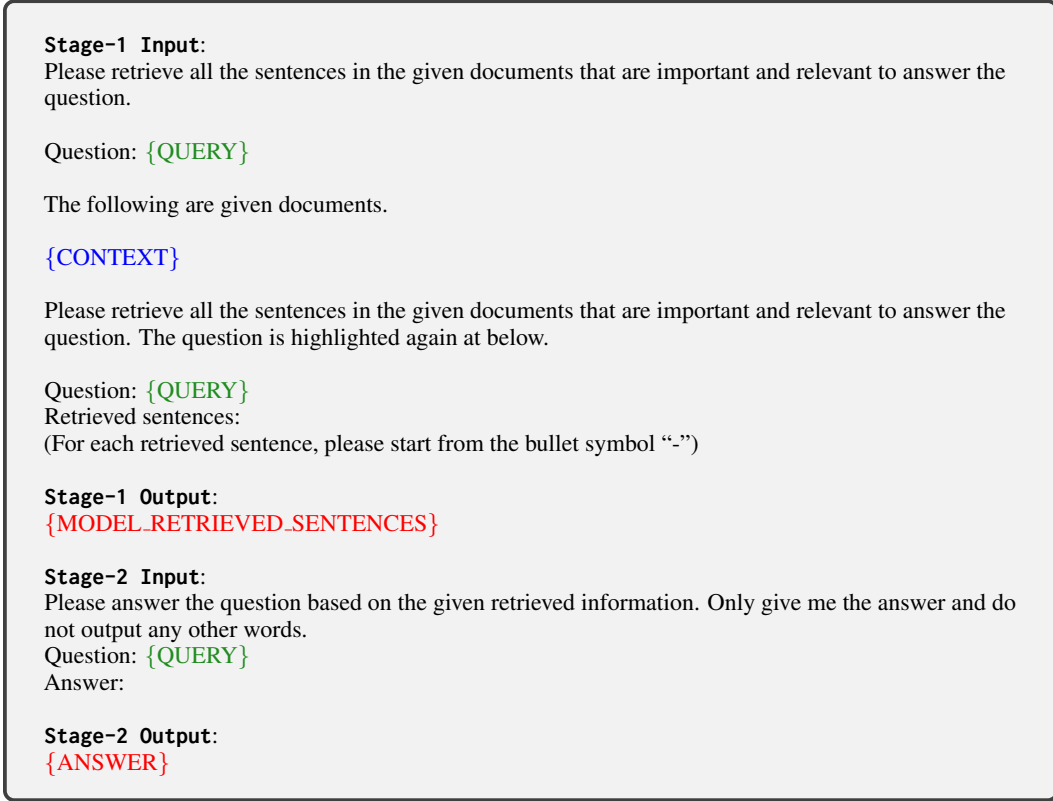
Stage-1 Input:
Please retrieve all the sentences in the given documents that are important and relevant to answer the question.

Question: {QUERY}

The following are given documents.

{CONTEXT}

Please retrieve all the sentences in the given documents that are important and relevant to answer the question. The question is highlighted again at below.

Question: {QUERY}
Retrieved sentences:
(For each retrieved sentence, please start from the bullet symbol "-")

Stage-1 Output:
{MODEL_RETRIEVED_SENTENCES}

Stage-2 Input:
Please answer the question based on the given retrieved information. Only give me the answer and do not output any other words.
Question: {QUERY}
Answer:

Stage-2 Output:
{ANSWER}